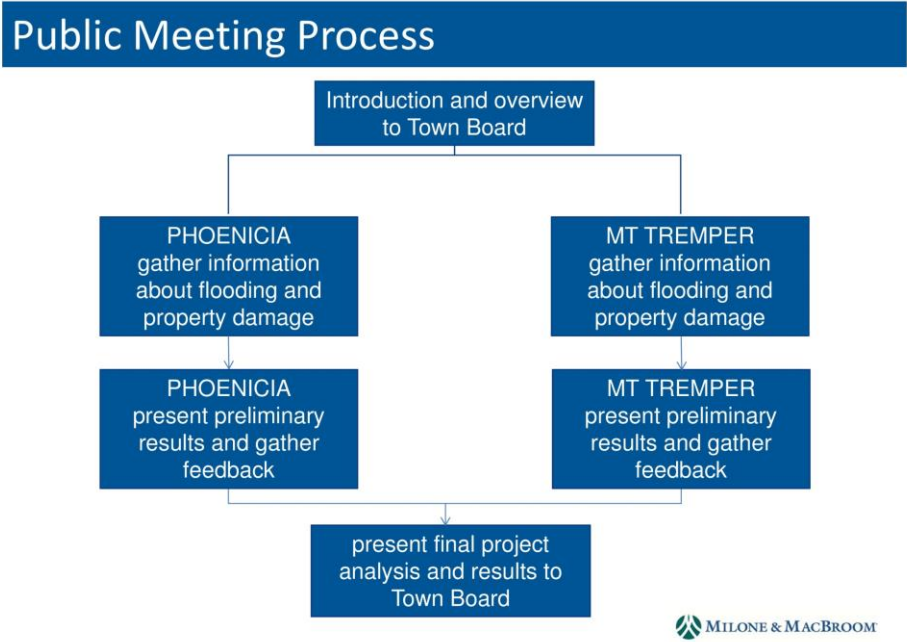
Public Meeting Process

Introduction and overview to Town Board

PHOENICIA gather information about flooding and property damage

MT TREMPER gather information about flooding and property damage

PHOENICIA present preliminary results and gather feedback

MT TREMPER present preliminary results and gather feedback

present final project analysis and results to Town Board

MILONE & MACBROOM®